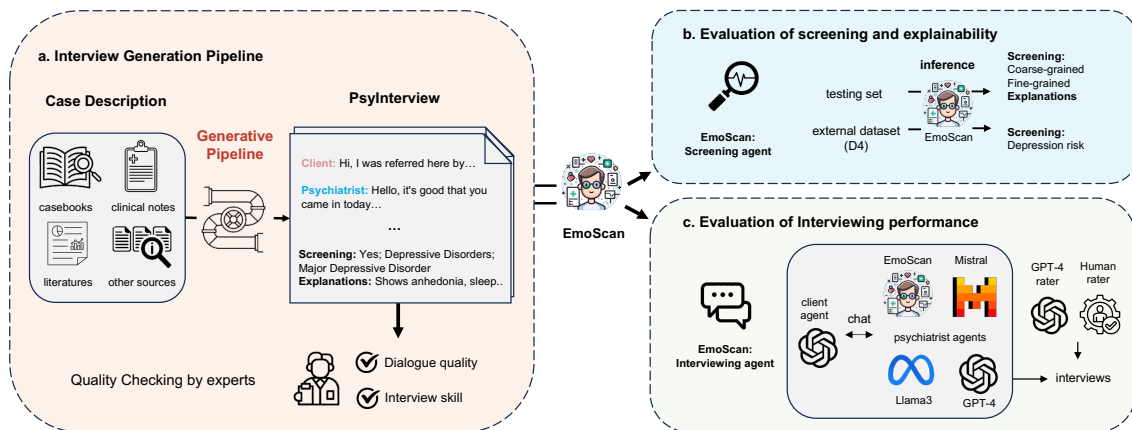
a. Interview Generation Pipeline

Case Description

casebooks

clinical notes

literatures

other sources

Generative Pipeline

PsyInterview

Client: Hi, I was referred here by…

Psychiatrist: Hello, it's good that you came in today…

…

Screening: Yes; Depressive Disorders; Major Depressive Disorder

Explanations: Shows anhedonia, sleep..

Dialogue quality

Interview skill

Quality Checking by experts

EmoScan

b. Evaluation of screening and explainability

EmoScan: Screening agent

testing set

external dataset (D4)

inference

EmoScan

Screening: Coarse-grained Fine-grained

Explanations

Screening: Depression risk

c. Evaluation of Interviewing performance

EmoScan: Interviewing agent

client agent

chat

EmoScan

Mistral

psychiatrist agents

Llama3

GPT-4

GPT-4 rater

Human rater

interviews